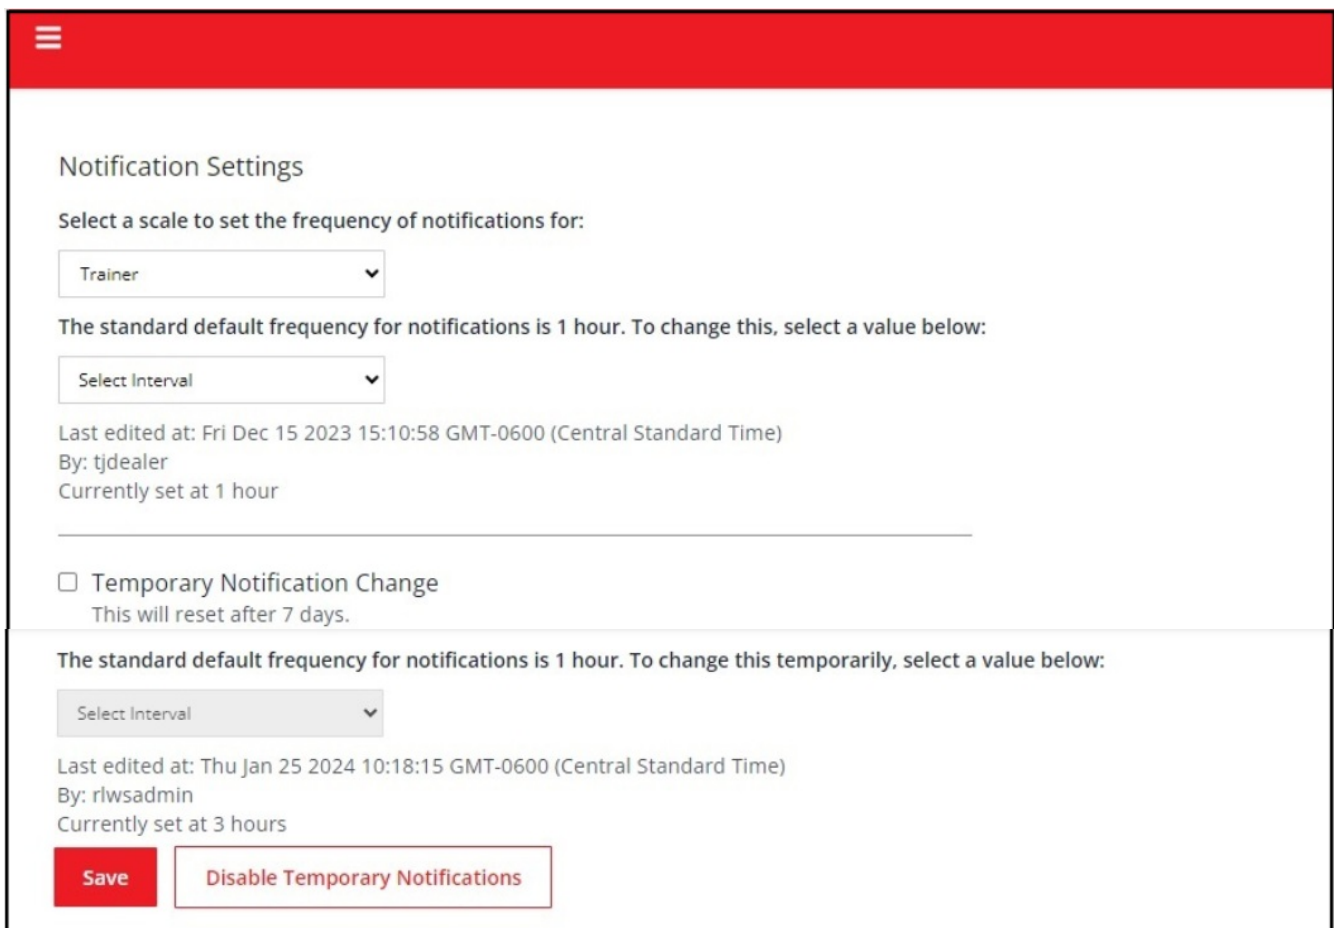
Notification Settings

Select a scale to set the frequency of notifications for:

Trainer

The standard default frequency for notifications is 1 hour. To change this, select a value below:

Select Interval

Last edited at: Fri Dec 15 2023 15:10:58 GMT-0600 (Central Standard Time)
By: tjdealer
Currently set at 1 hour

Temporary Notification Change
This will reset after 7 days.

The standard default frequency for notifications is 1 hour. To change this temporarily, select a value below:

Select Interval

Last edited at: Thu Jan 25 2024 10:18:15 GMT-0600 (Central Standard Time)
By: rlwsadmin
Currently set at 3 hours

Save

Disable Temporary Notifications